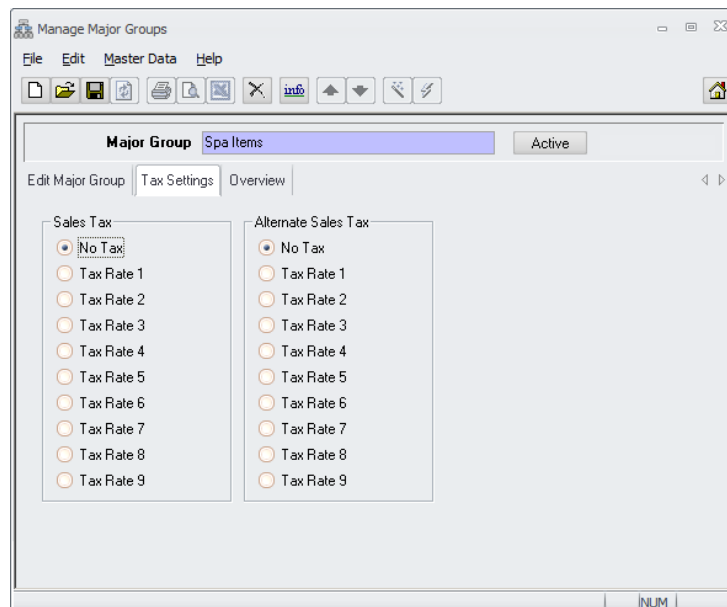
Manage Major Groups

File Edit Master Data Help

info

Major Group Spa Items

Active

Edit Major Group | Tax Settings | Overview

Sales Tax
No Tax
Tax Rate 1
Tax Rate 2
Tax Rate 3
Tax Rate 4
Tax Rate 5
Tax Rate 6
Tax Rate 7
Tax Rate 8
Tax Rate 9

Alternate Sales Tax
No Tax
Tax Rate 1
Tax Rate 2
Tax Rate 3
Tax Rate 4
Tax Rate 5
Tax Rate 6
Tax Rate 7
Tax Rate 8
Tax Rate 9

NUM